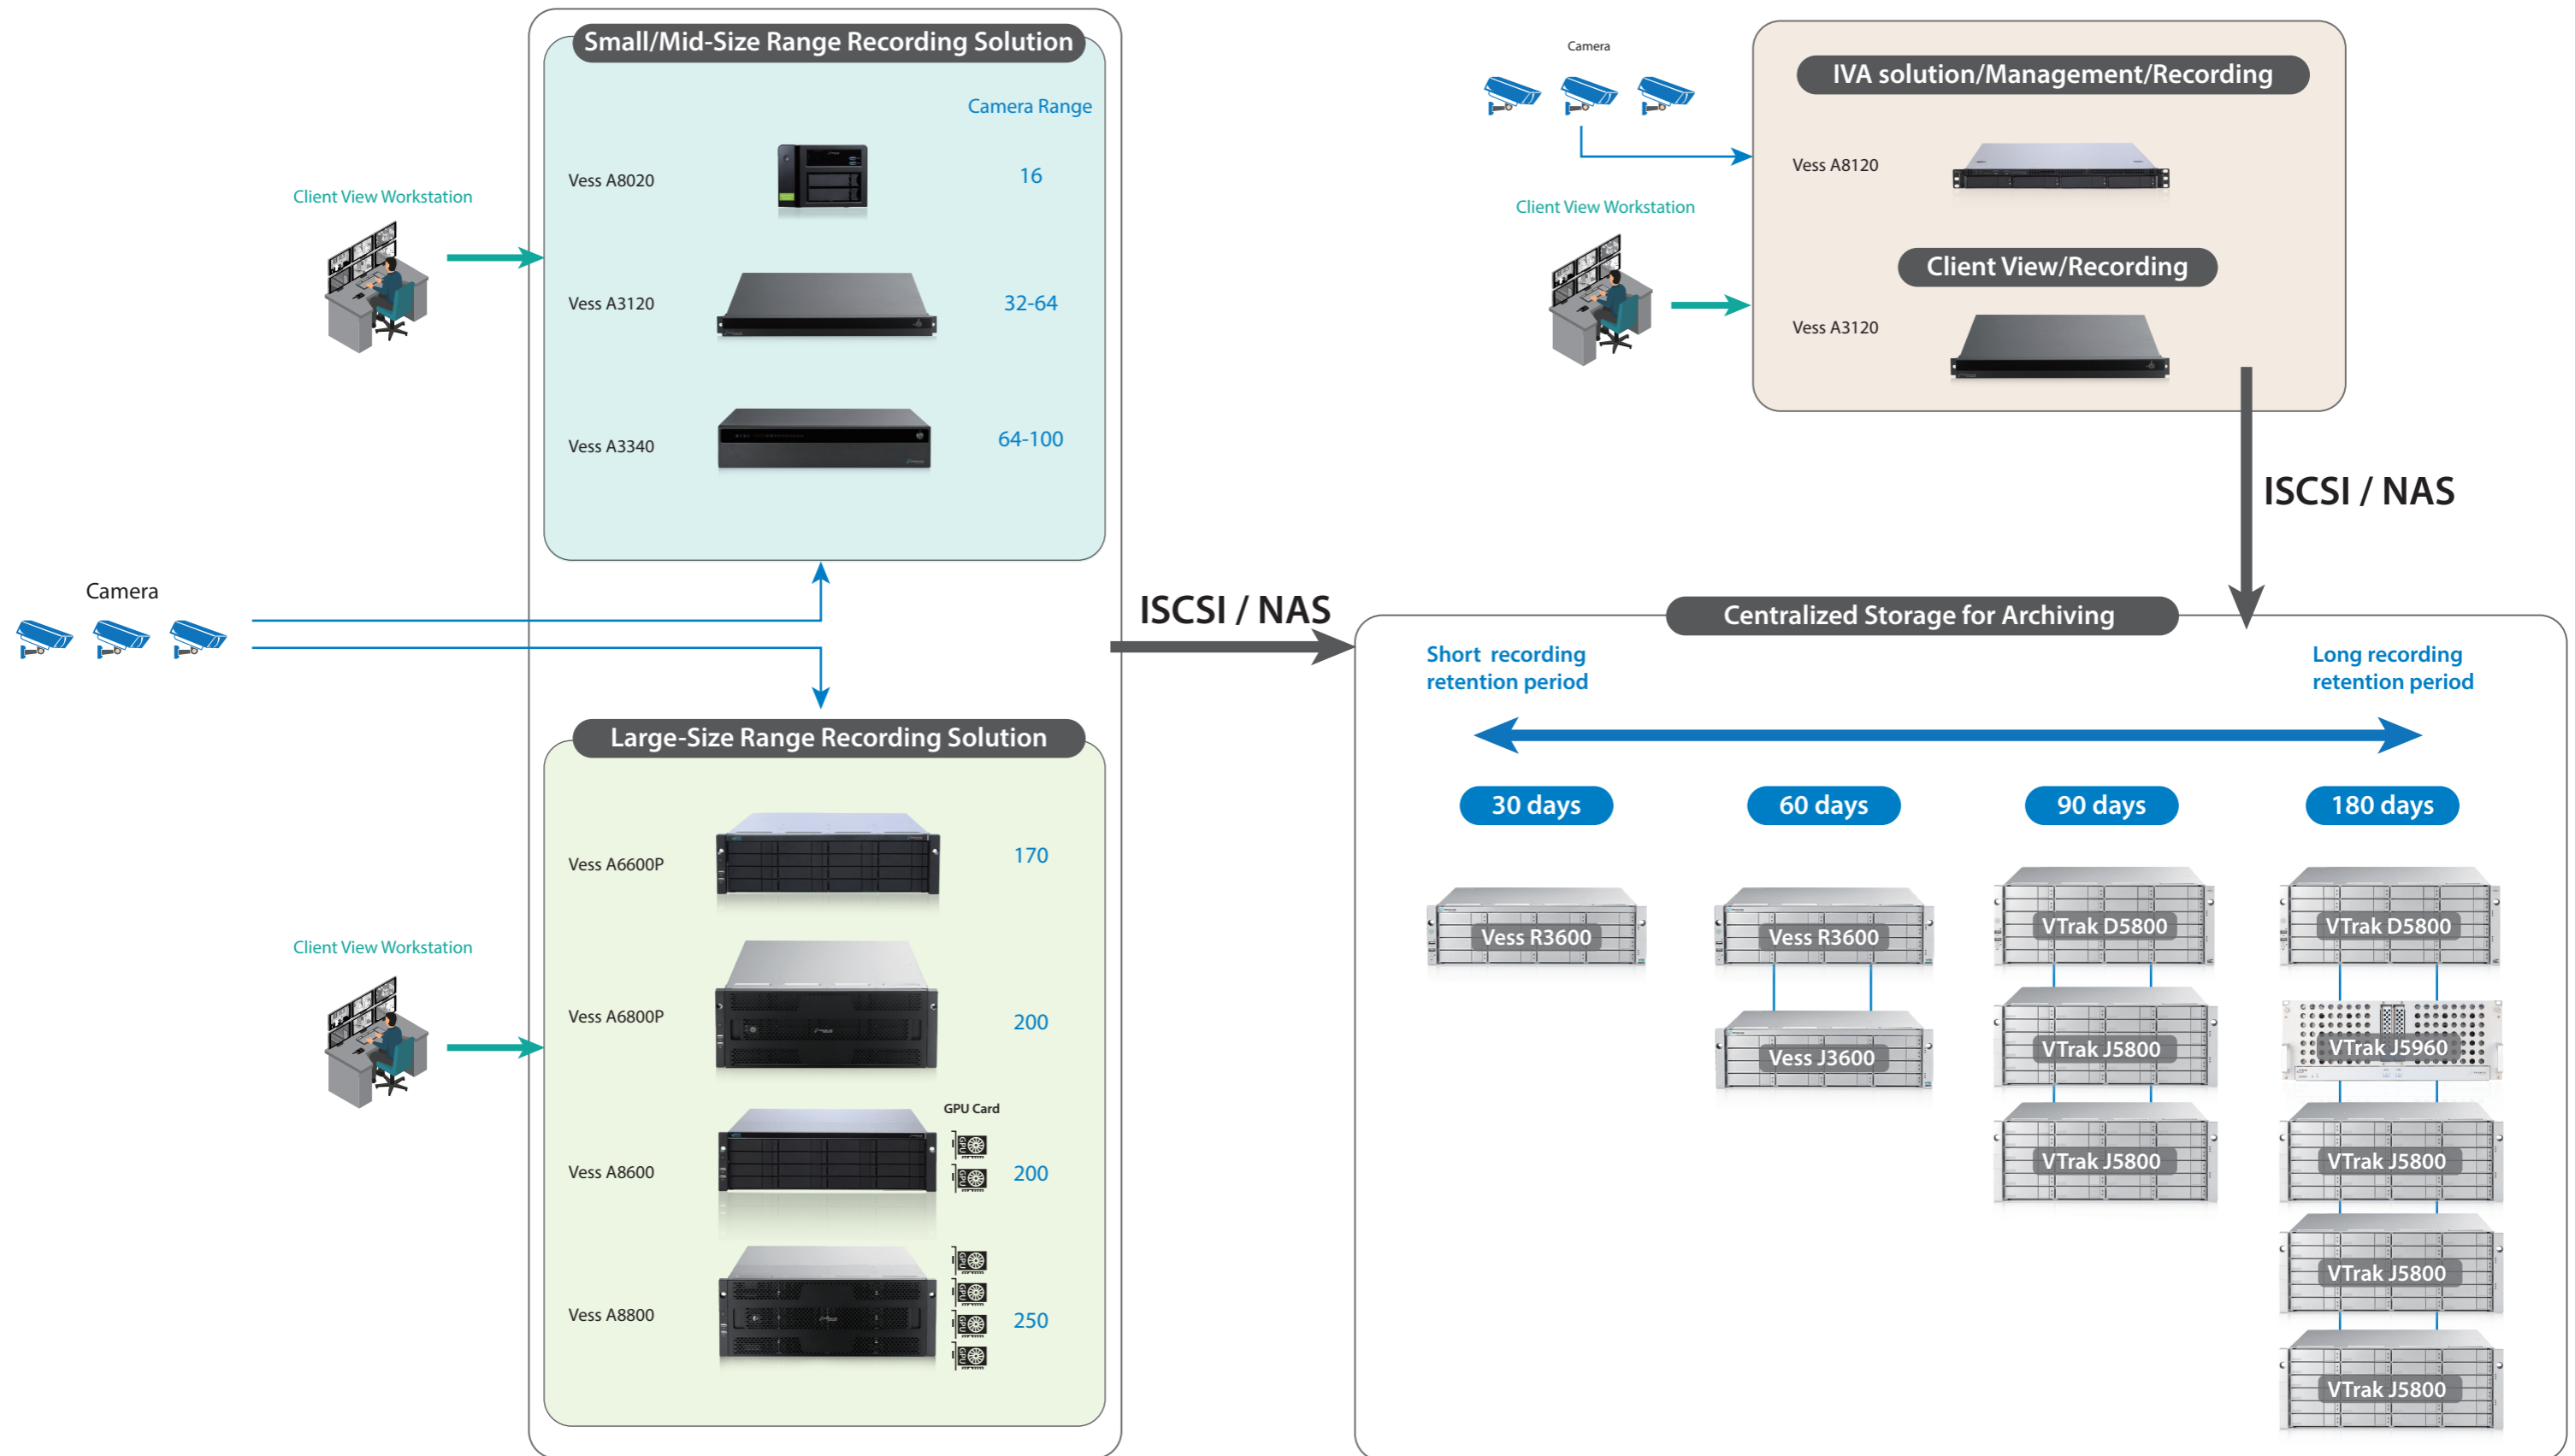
Small/Mid-Size Range Recording Solution

Camera Range

Vess A8020 16

Vess A3120 32-64

Vess A3340 64-100

Client View Workstation

Camera

Large-Size Range Recording Solution

Vess A6600P 170

Client View Workstation

Vess A6800P 200

GPU Card

Vess A8600 200

Vess A8800 250

ISCSI / NAS

Camera

IVA solution/Management/Recording

Vess A8120

Client View Workstation

Client View/Recording

Vess A3120

ISCSI / NAS

Centralized Storage for Archiving

Short recording retention period

Long recording retention period

30 days

60 days

90 days

180 days

Vess R3600

Vess R3600

Vess J3600

VTrak D5800

VTrak J5800

VTrak J5800

VTrak D5800

VTrak J5960

VTrak J5800

VTrak J5800

VTrak J5800